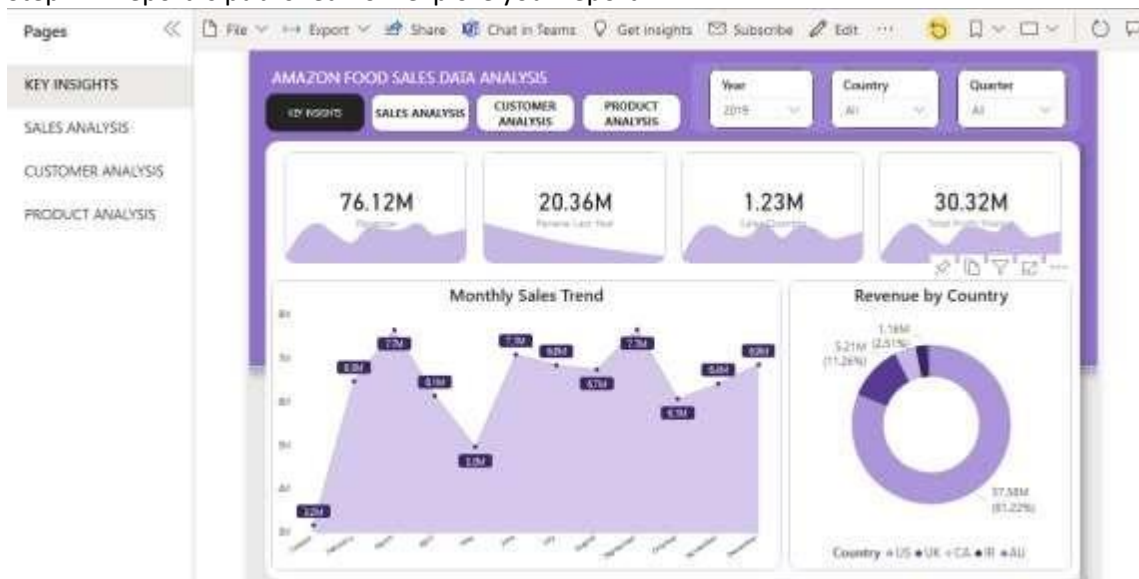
Pages

KEY INSIGHTS
SALES ANALYSIS
CUSTOMER ANALYSIS
PRODUCT ANALYSIS

File Export Share Chat in Teams Get insights Subscribe Edit ···

AMAZON FOOD SALES DATA ANALYSIS

KEY INSIGHTS SALES ANALYSIS CUSTOMER ANALYSIS PRODUCT ANALYSIS

Year 2019
Country All
Quarter All

76.12M
Revenue

20.36M
Revenue Last Year

1.23M
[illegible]

30.32M
Total Profit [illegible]

Monthly Sales Trend

8M 7M 6M 5M 4M 3M

2.2M 6.8M 7.7M 6.1M 3.0M 7.1M 6.6M 6.7M 7.7M 4.3M 6.4M 6.9M

January February March April May June July August September October November December

Revenue by Country

1.16M (2.51%)
5.21M (11.26%)
37.58M (81.22%)

Country ● US ● UK ● CA ● IR ● AU